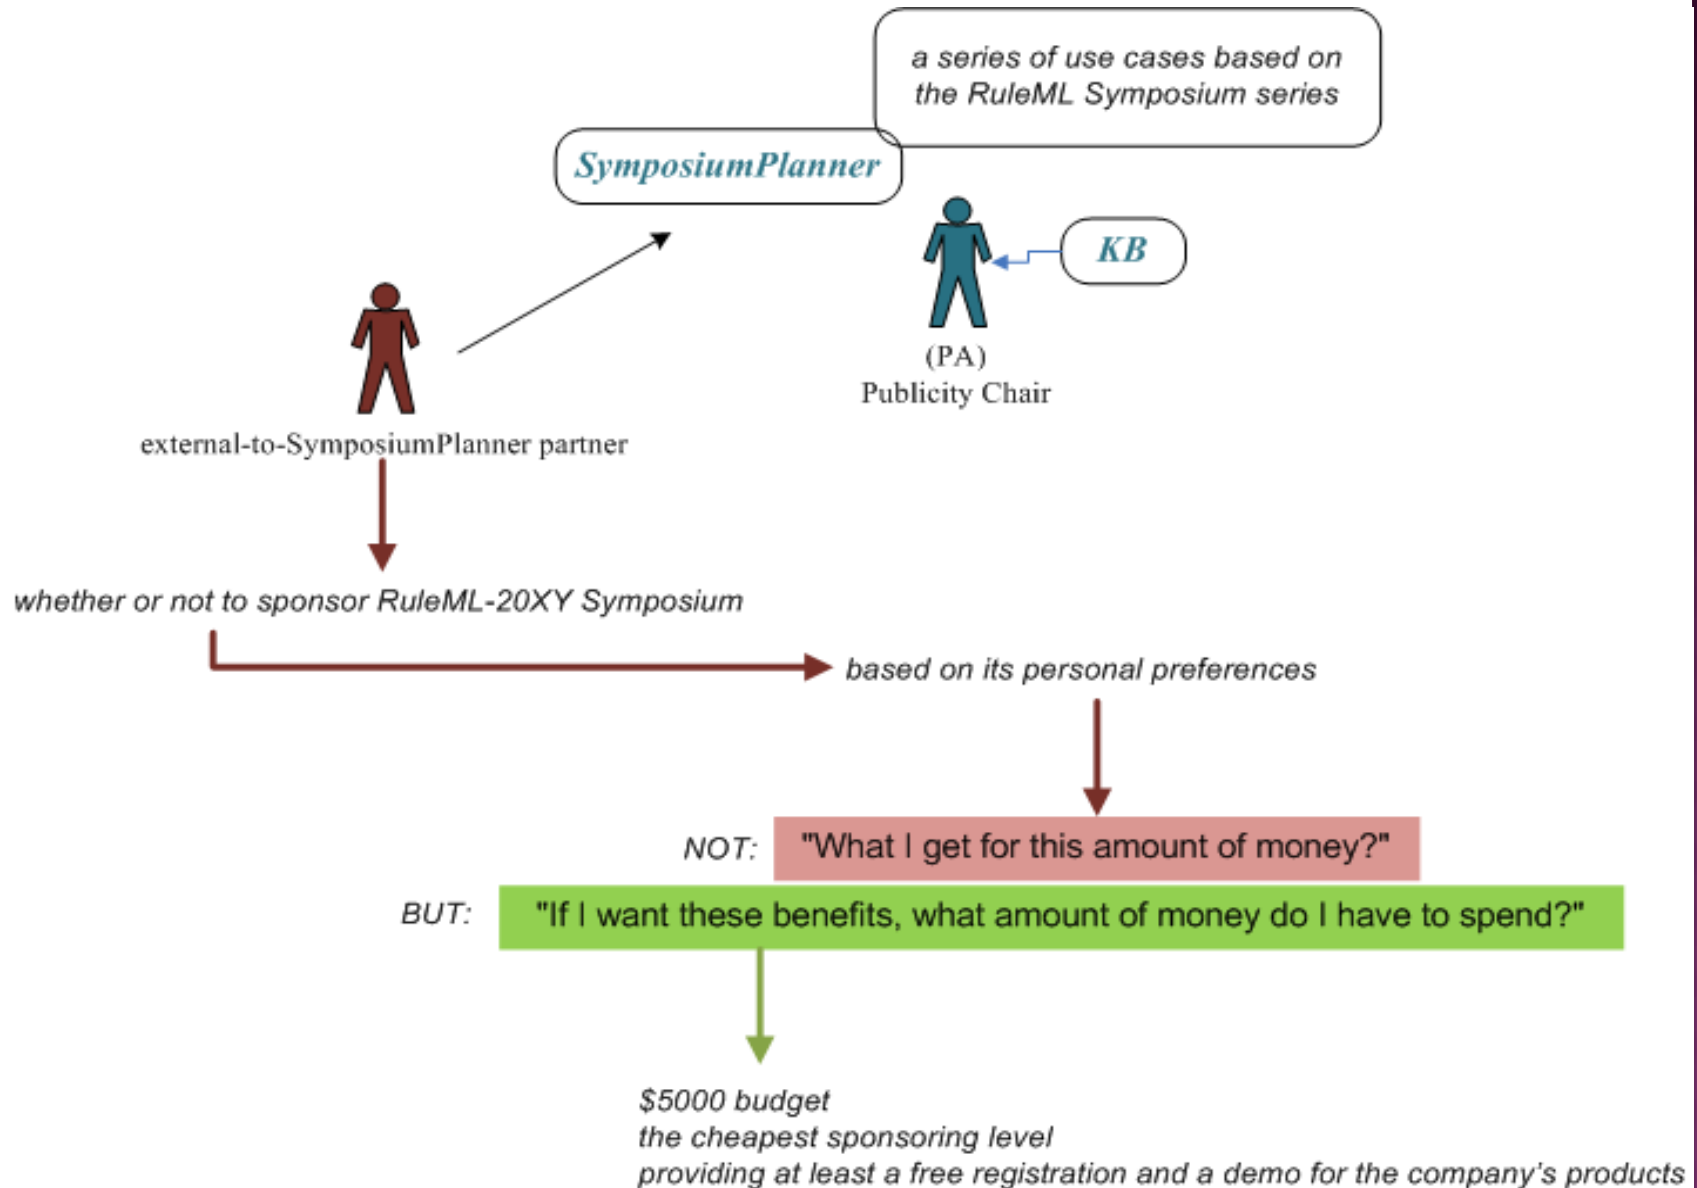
a series of use cases based on the RuleML Symposium series

SymposiumPlanner

KB

(PA)
Publicity Chair

external-to-SymposiumPlanner partner

whether or not to sponsor RuleML-20XY Symposium

based on its personal preferences

NOT: "What I get for this amount of money?"

BUT: "If I want these benefits, what amount of money do I have to spend?"

$5000 budget
the cheapest sponsoring level
providing at least a free registration and a demo for the company's products